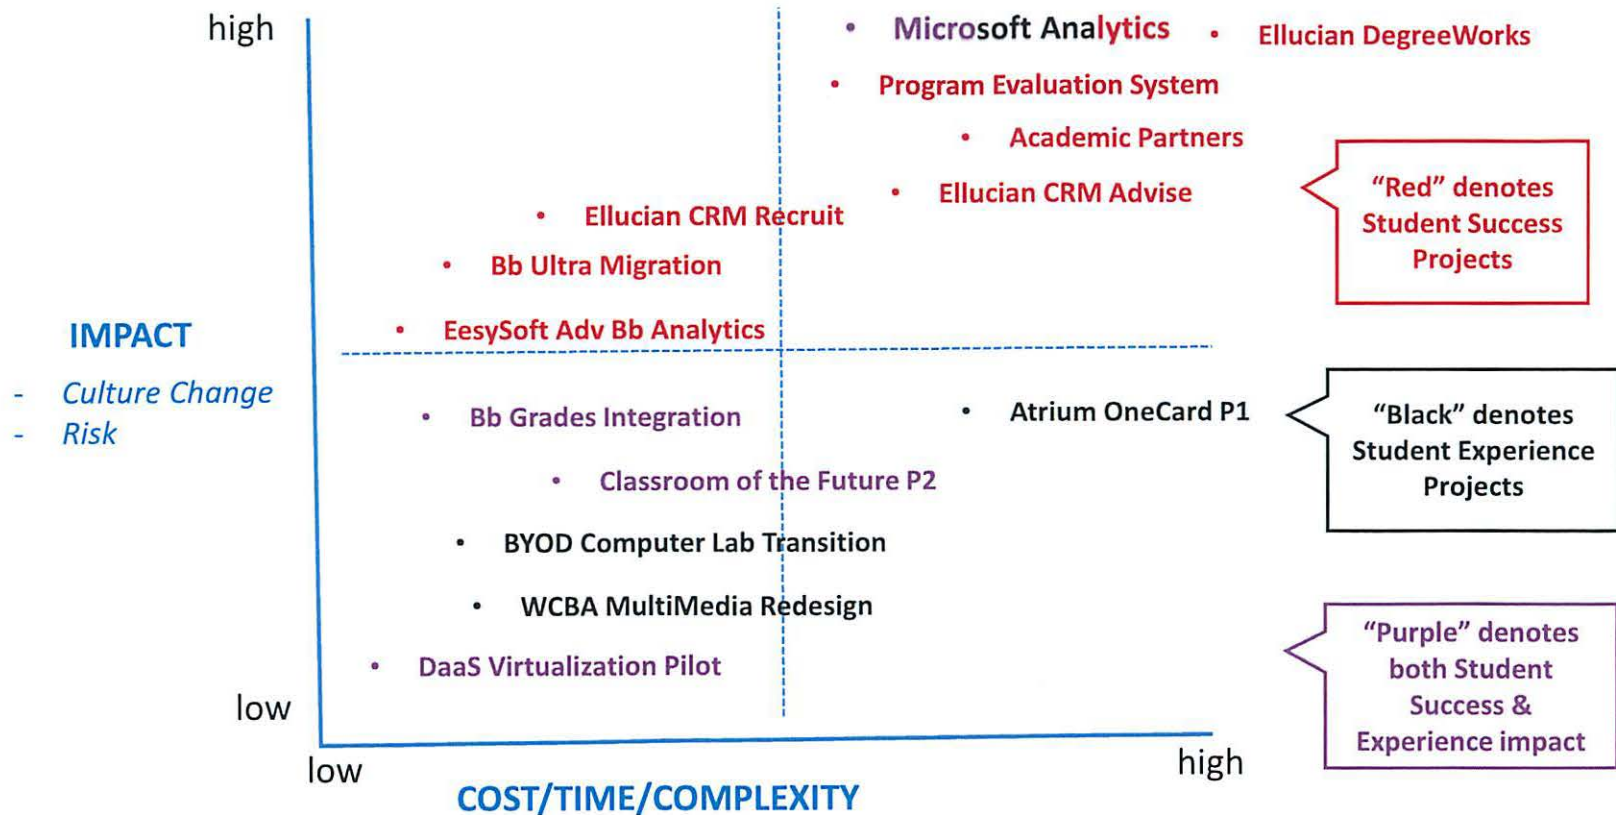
high

Microsoft Analytics

Ellucian DegreeWorks

Program Evaluation System

Academic Partners

Ellucian CRM Advise

Ellucian CRM Recruit

Bb Ultra Migration

EesySoft Adv Bb Analytics

"Red" denotes Student Success Projects

IMPACT
- Culture Change
- Risk

Bb Grades Integration

Atrium OneCard P1

"Black" denotes Student Experience Projects

Classroom of the Future P2

BYOD Computer Lab Transition

WCBA MultiMedia Redesign

"Purple" denotes both Student Success & Experience impact

DaaS Virtualization Pilot

low

low

high

COST/TIME/COMPLEXITY